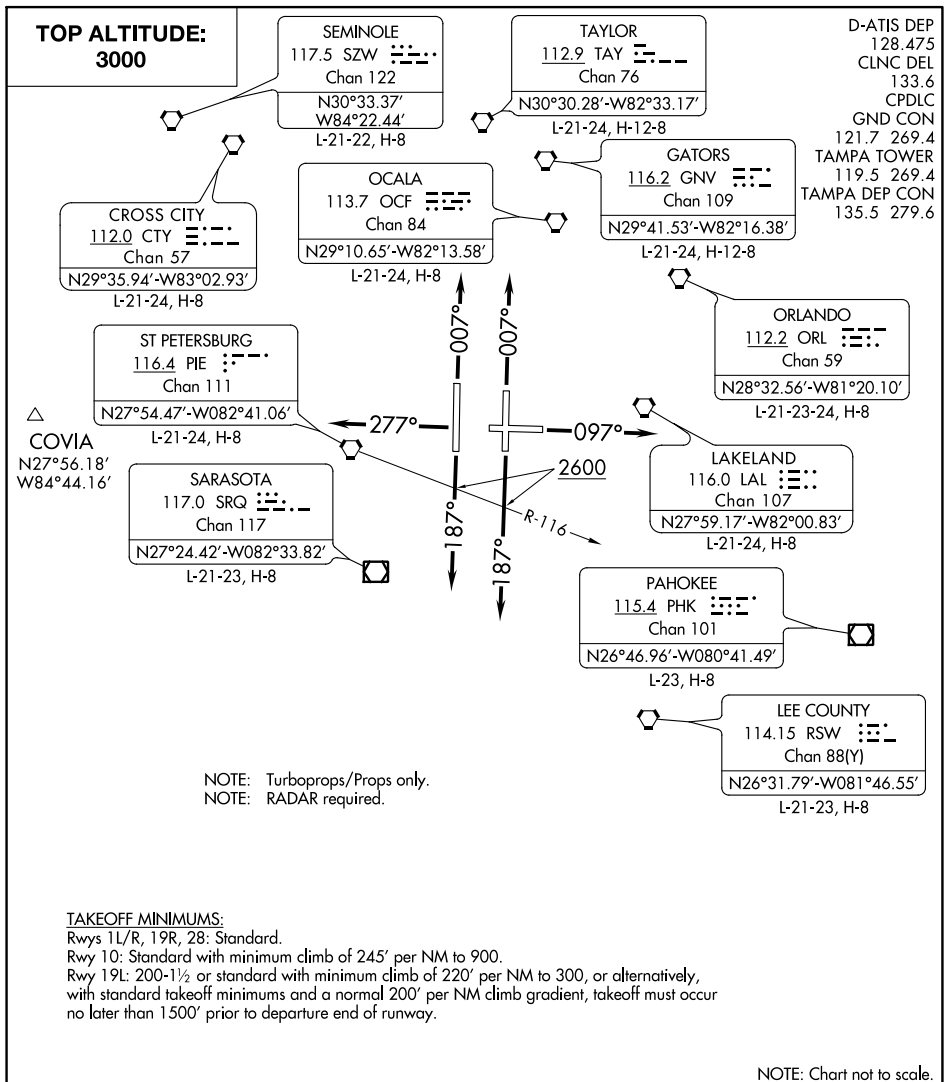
TOP ALTITUDE:
3000

SEMINOLE
117.5 SZW
Chan 122
N30°33.37'
W84°22.44'
L-21-22, H-8

TAYLOR
112.9 TAY
Chan 76
N30°30.28'-W82°33.17'
L-21-24, H-12-8

D-ATIS DEP
128.475
CLNC DEL
133.6
CPDLC
GND CON
121.7 269.4
TAMPA TOWER
119.5 269.4
TAMPA DEP CON
135.5 279.6

GATORS
116.2 GNV
Chan 109
N29°41.53'-W82°16.38'
L-21-24, H-12-8

OCALA
113.7 OCF
Chan 84
N29°10.65'-W82°13.58'
L-21-24, H-8

CROSS CITY
112.0 CTY
Chan 57
N29°35.94'-W83°02.93'
L-21-24, H-8

ORLANDO
112.2 ORL
Chan 59
N28°32.56'-W81°20.10'
L-21-23-24, H-8

ST PETERSBURG
116.4 PIE
Chan 111
N27°54.47'-W082°41.06'
L-21-24, H-8

007°
007°
277°
097°

COVIA
N27°56.18'
W84°44.16'

LAKELAND
116.0 LAL
Chan 107
N27°59.17'-W82°00.83'
L-21-24, H-8

2600

SARASOTA
117.0 SRQ
Chan 117
N27°24.42'-W082°33.82'
L-21-23, H-8

R-116
187°
187°

PAHOKEE
115.4 PHK
Chan 101
N26°46.96'-W080°41.49'
L-23, H-8

LEE COUNTY
114.15 RSW
Chan 88(Y)
N26°31.79'-W081°46.55'
L-21-23, H-8

NOTE: Turboprops/Props only.
NOTE: RADAR required.

TAKEOFF MINIMUMS:
Rwys 1L/R, 19R, 28: Standard.
Rwy 10: Standard with minimum climb of 245' per NM to 900.
Rwy 19L: 200-1½ or standard with minimum climb of 220' per NM to 300, or alternatively, with standard takeoff minimums and a normal 200' per NM climb gradient, takeoff must occur no later than 1500' prior to departure end of runway.

NOTE: Chart not to scale.